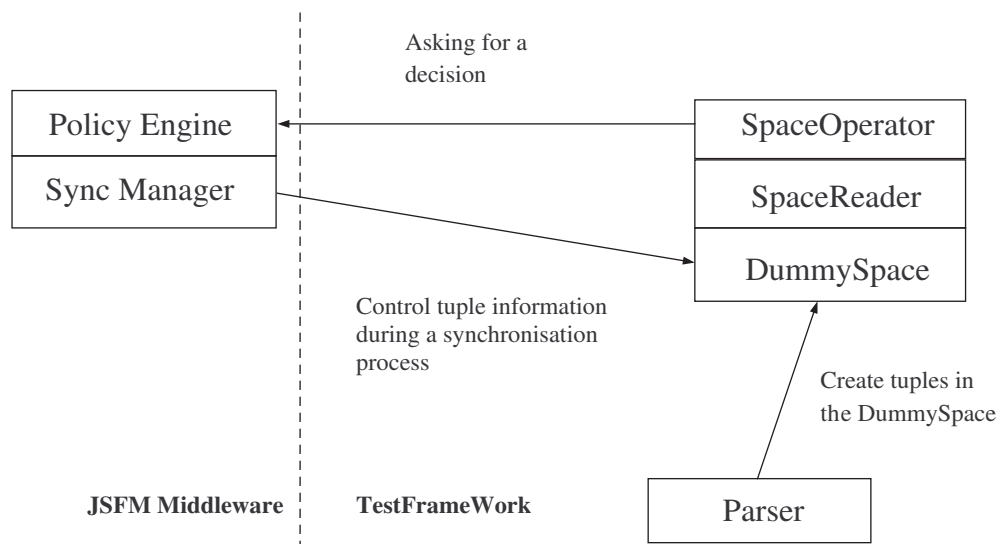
Asking for a decision

Policy Engine

Sync Manager

SpaceOperator

SpaceReader

DummySpace

Control tuple information during a synchronisation process

Create tuples in the DummySpace

JSFM Middleware

TestFrameWork

Parser